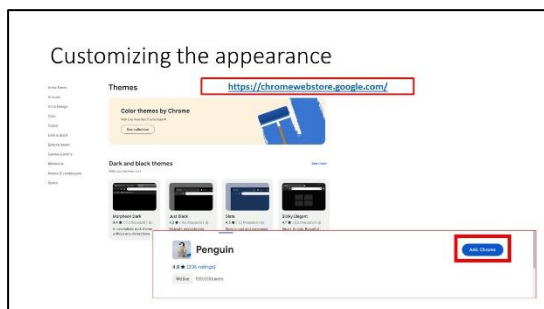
Customizing the appearance

Themes

https://chromewebstore.google.com/

Color themes by Chrome

See collection

Dark and black themes

See more

Morpheon Dark

Just Black

Slate

Dinky Elegant

Penguin

4.8 ★ (236 ratings)

Theme 100,000 users

Add to Chrome